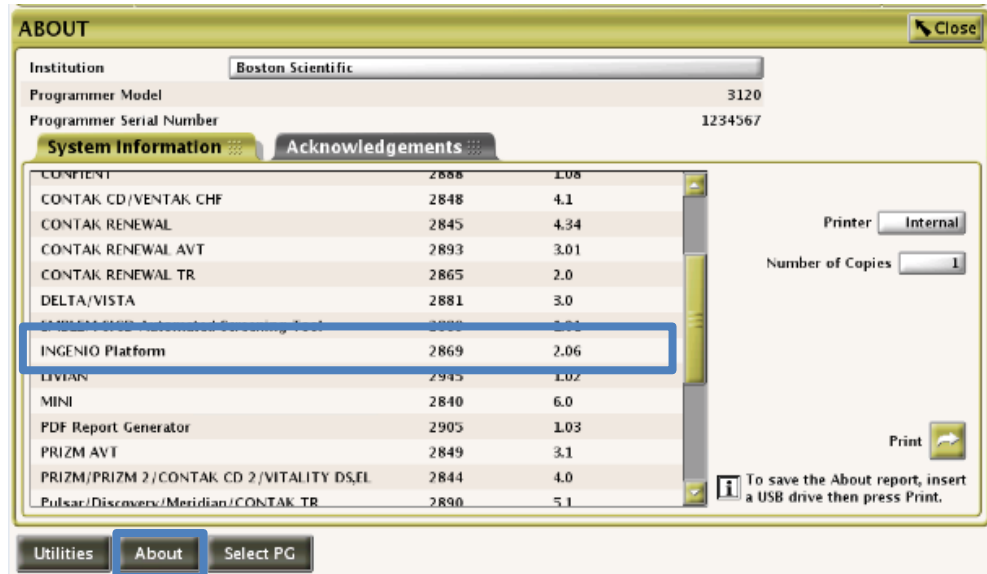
ABOUT

Close

Institution Boston Scientific

Programmer Model 3120

Programmer Serial Number 1234567

System Information

Acknowledgements

| | | |
|---|---|---|
| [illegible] | 2888 | 1.08 |
| CONTAK CD/VENTAK CHF | 2848 | 4.1 |
| CONTAK RENEWAL | 2845 | 4.34 |
| CONTAK RENEWAL AVT | 2893 | 3.01 |
| CONTAK RENEWAL TR | 2865 | 2.0 |
| DELTA/VISTA | 2881 | 3.0 |
| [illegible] | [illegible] | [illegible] |
| INGENIO Platform | 2869 | 2.06 |
| LIVIAN | 2945 | 1.02 |
| MINI | 2840 | 6.0 |
| PDF Report Generator | 2905 | 1.03 |
| PRIZM AVT | 2849 | 3.1 |
| PRIZM/PRIZM 2/CONTAK CD 2/VITALITY DS,EL | 2844 | 4.0 |
| Pulsar/Discovery/Meridian/CONTAK TR | 2890 | 5.1 |

Printer Internal

Number of Copies 1

Print

To save the About report, insert a USB drive then press Print.

Utilities About Select PG